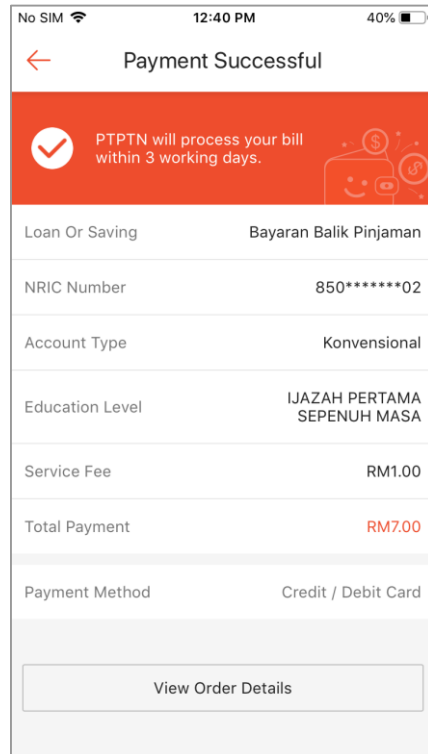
No SIM
12:40 PM
40%

Payment Successful

PTPTN will process your bill within 3 working days.

| | |
|---|---|
| Loan Or Saving | Bayaran Balik Pinjaman |
| NRIC Number | 850*******02 |
| Account Type | Konvensional |
| Education Level | IJAZAH PERTAMA SEPENUH MASA |
| Service Fee | RM1.00 |
| Total Payment | RM7.00 |

Payment Method Credit / Debit Card

View Order Details